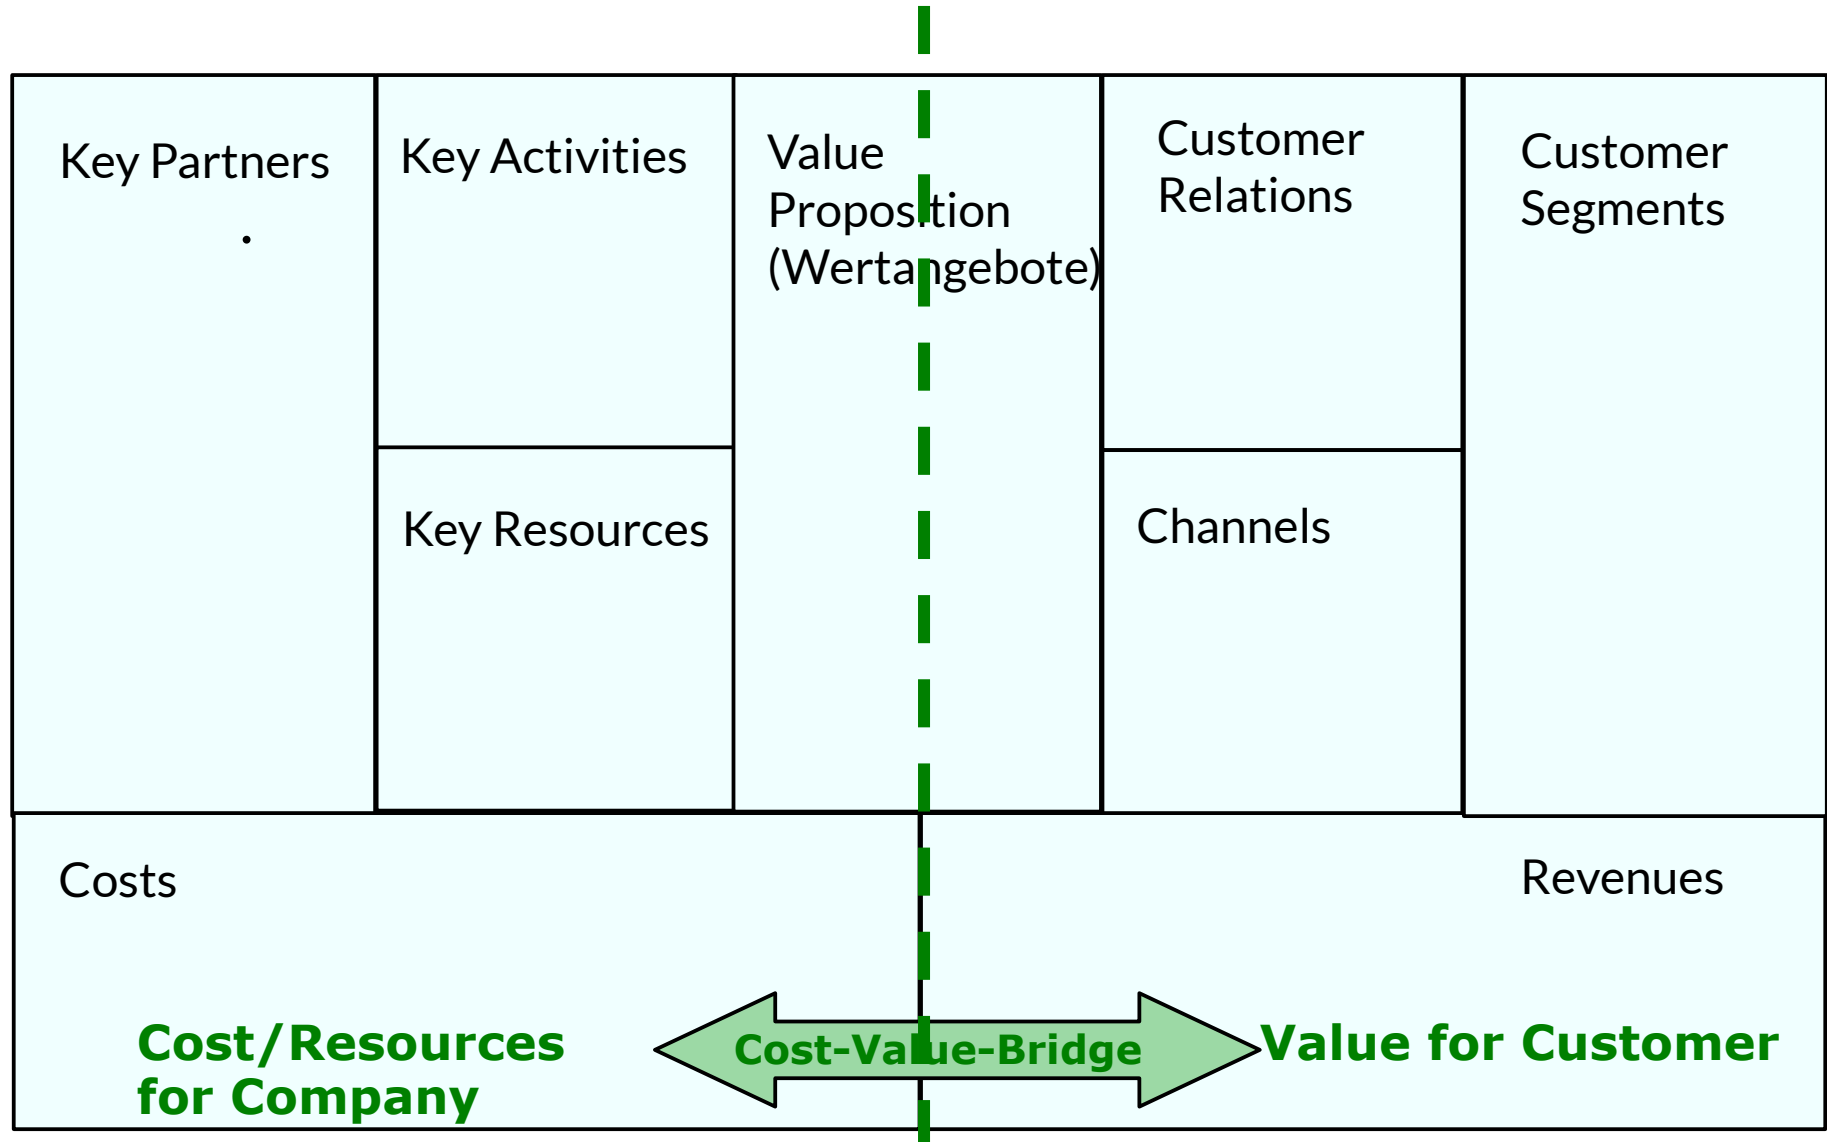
Key Partners

Key Activities

Value Proposition (Wertangebote)

Customer Relations

Customer Segments

Key Resources

Channels

Costs

Revenues

Cost/Resources for Company

Cost-Value-Bridge

Value for Customer